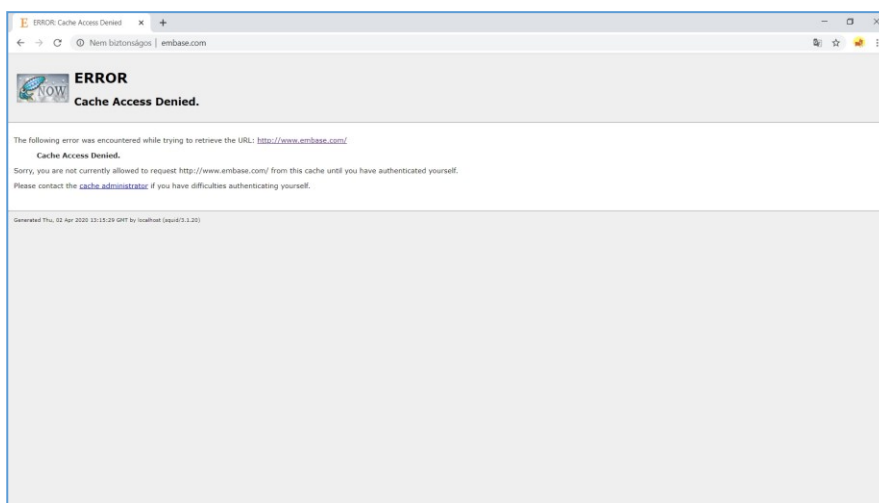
ERROR: Cache Access Denied ×

Nem biztonságos | embase.com

NOW

ERROR

Cache Access Denied.

The following error was encountered while trying to retrieve the URL: http://www.embase.com/

Cache Access Denied.

Sorry, you are not currently allowed to request http://www.embase.com/ from this cache until you have authenticated yourself.

Please contact the cache administrator if you have difficulties authenticating yourself.

Generated Thu, 02 Apr 2020 13:15:29 GMT by localhost (squid/3.1.20)